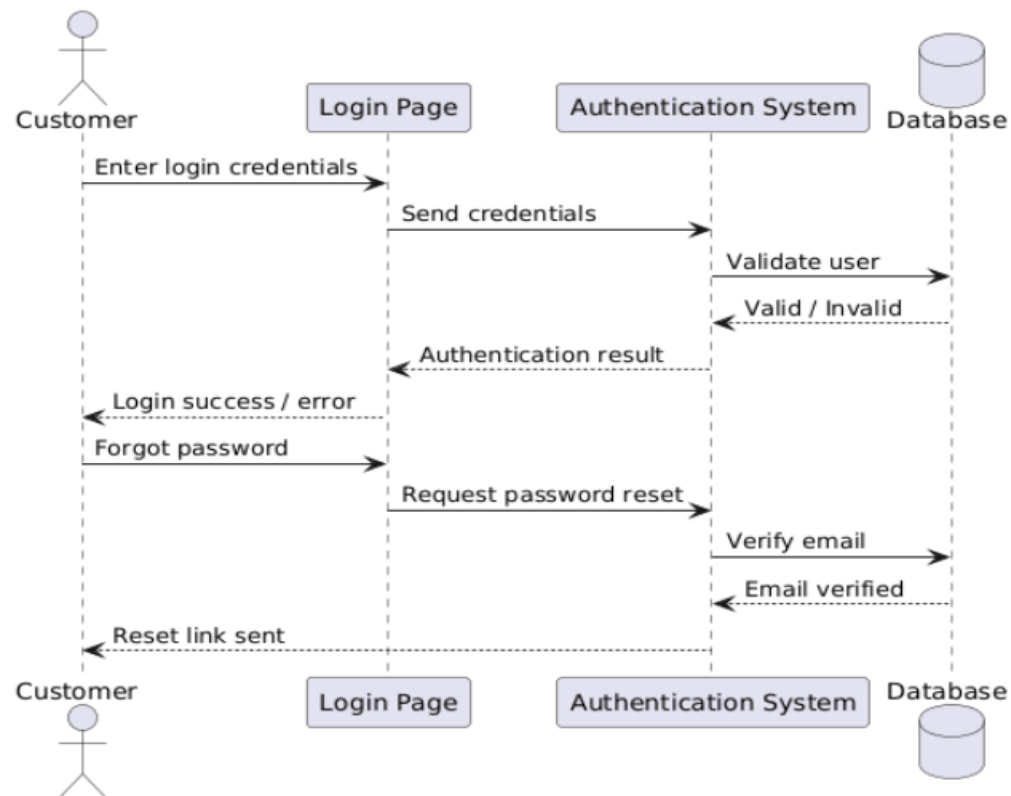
Customer

Login Page

Authentication System

Database

Enter login credentials

Send credentials

Validate user

Valid / Invalid

Authentication result

Login success / error

Forgot password

Request password reset

Verify email

Email verified

Reset link sent

Customer

Login Page

Authentication System

Database